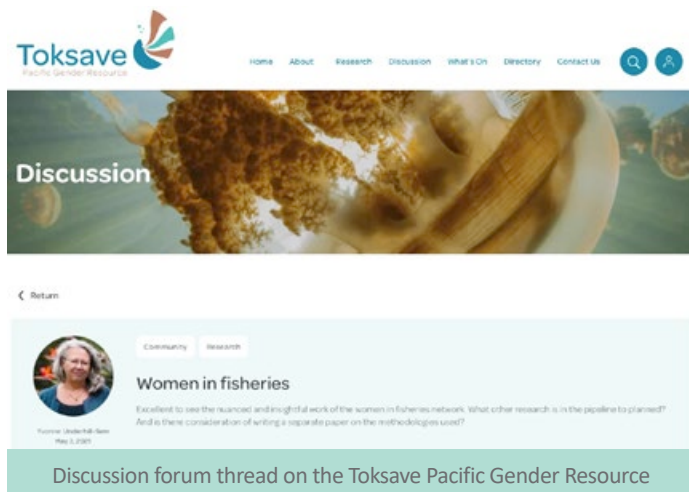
Toksave
Pacific Gender Resource

Home About Research Discussion What's On Directory Contact Us

Discussion

< Return

Community Research

Women in fisheries

Excellent to see the nuanced and insightful work of the women in fisheries network. What other research is in the pipeline to planned? And is there consideration of writing a separate paper on the methodologies used?

Yvonne Underhill-Sem
May 3, 2021

Discussion forum thread on the Toksave Pacific Gender Resource